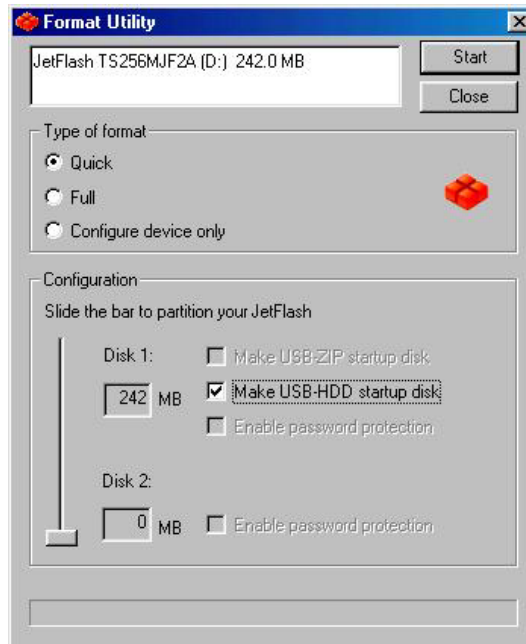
Format Utility

JetFlash TS256MJF2A (D:) 242.0 MB

Start

Close

Type of format

Quick

Full

Configure device only

Configuration

Slide the bar to partition your JetFlash

Disk 1:

242 MB

Make USB-ZIP startup disk

Make USB-HDD startup disk

Enable password protection

Disk 2:

0 MB

Enable password protection